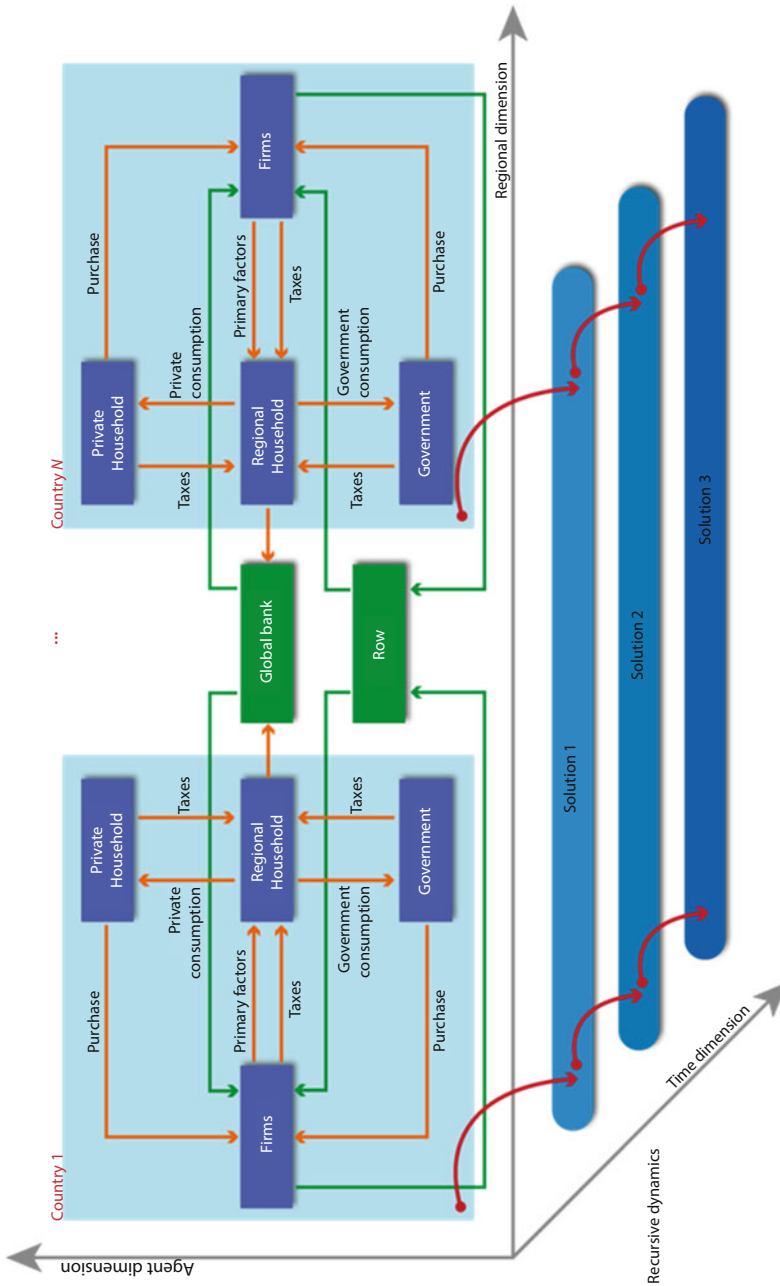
Country 1

Private Household

Regional Household

Government

Firms

Purchase

Purchase

Taxes

Taxes

Private consumption

Government consumption

Primary factors

Taxes

Global bank

Row

...

Country N

Private Household

Regional Household

Government

Firms

Purchase

Purchase

Taxes

Taxes

Private consumption

Government consumption

Primary factors

Taxes

Regional dimension

Agent dimension

Time dimension

Recursive dynamics

Solution 1

Solution 2

Solution 3